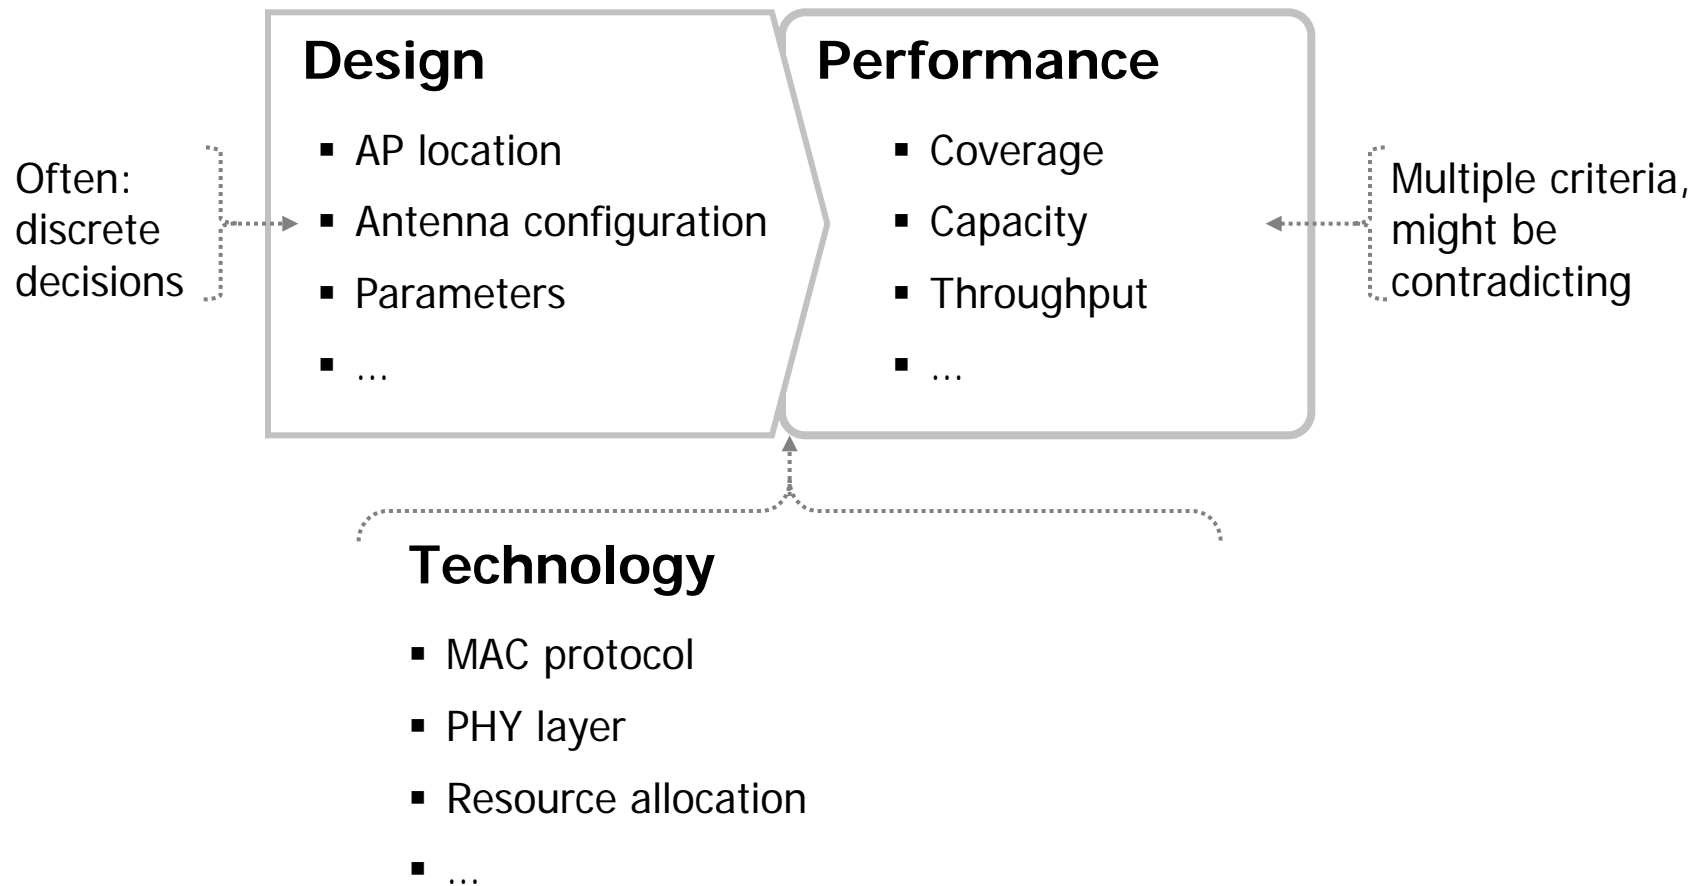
Often: discrete decisions

Design

- AP location
- Antenna configuration
- Parameters
- …

Performance

- Coverage
- Capacity
- Throughput
- …

Multiple criteria, might be contradicting

Technology

- MAC protocol
- PHY layer
- Resource allocation
- …